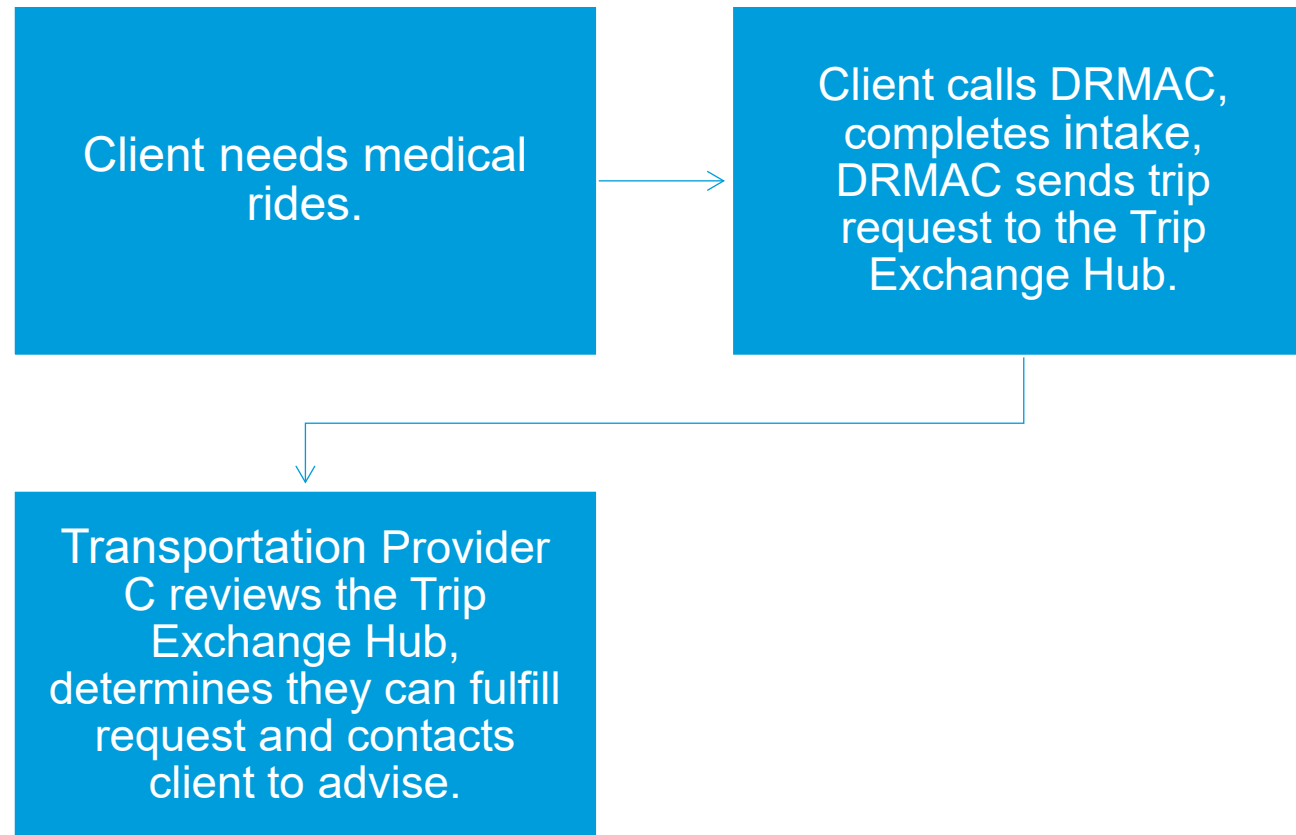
Client needs medical rides.

Client calls DRMAC, completes intake, DRMAC sends trip request to the Trip Exchange Hub.

Transportation Provider C reviews the Trip Exchange Hub, determines they can fulfill request and contacts client to advise.